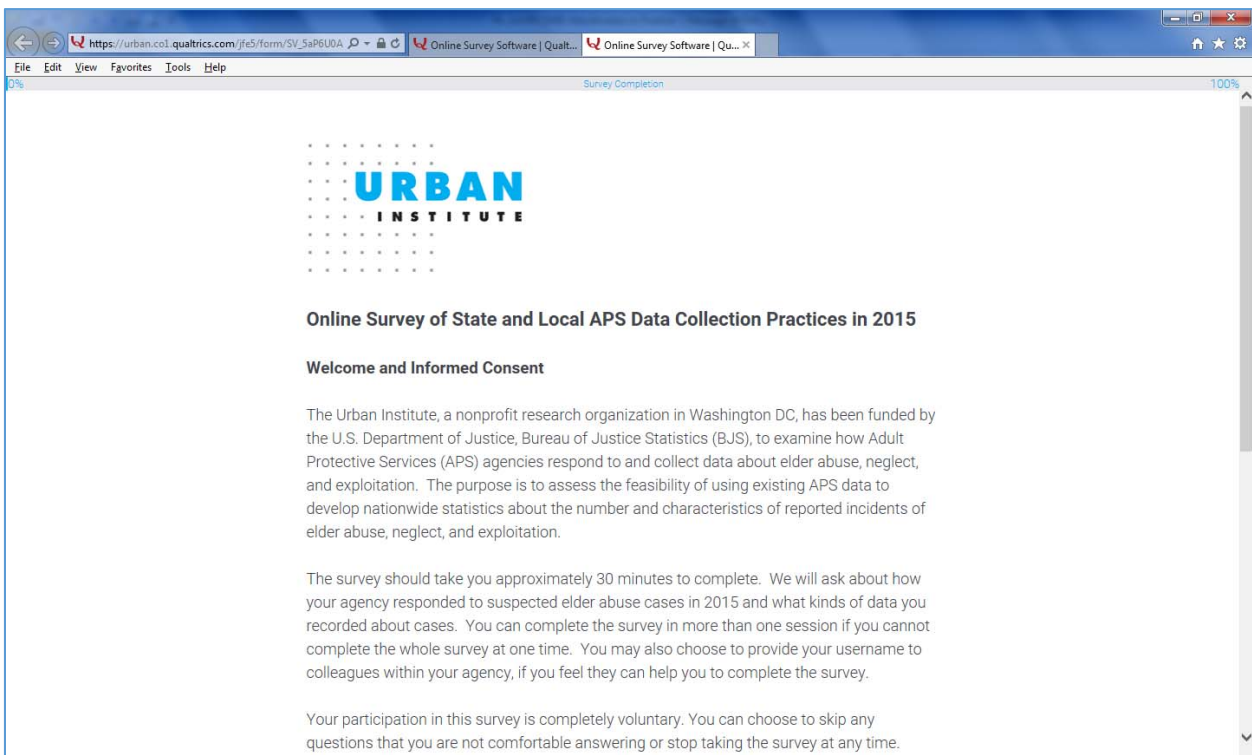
https://urban.co1.qualtrics.com/jfe5/form/SV_5aP6U0A

Online Survey Software | Qualt...

Online Survey Software | Qu...

File Edit View Favorites Tools Help

0%

Survey Completion

100%

URBAN INSTITUTE

Online Survey of State and Local APS Data Collection Practices in 2015

Welcome and Informed Consent

The Urban Institute, a nonprofit research organization in Washington DC, has been funded by the U.S. Department of Justice, Bureau of Justice Statistics (BJS), to examine how Adult Protective Services (APS) agencies respond to and collect data about elder abuse, neglect, and exploitation. The purpose is to assess the feasibility of using existing APS data to develop nationwide statistics about the number and characteristics of reported incidents of elder abuse, neglect, and exploitation.

The survey should take you approximately 30 minutes to complete. We will ask about how your agency responded to suspected elder abuse cases in 2015 and what kinds of data you recorded about cases. You can complete the survey in more than one session if you cannot complete the whole survey at one time. You may also choose to provide your username to colleagues within your agency, if you feel they can help you to complete the survey.

Your participation in this survey is completely voluntary. You can choose to skip any questions that you are not comfortable answering or stop taking the survey at any time.